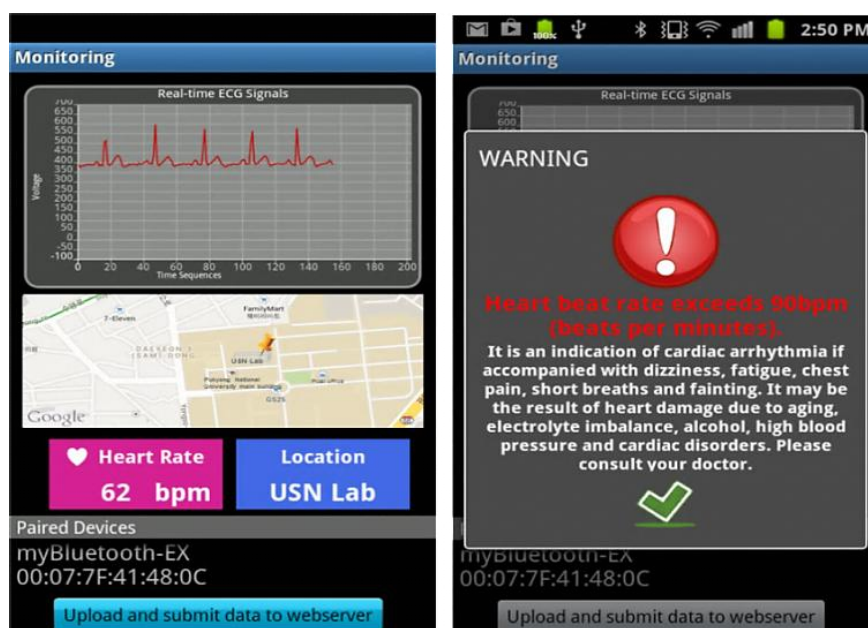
Monitoring

Real-time ECG Signals

700
650
600
550
500
450
400
350
300
250
200
150
100
50
0
-50
-100

Voltage

0 20 40 60 80 100 120 140 160 180 200

Time Sequences

7-Eleven
FamilyMart
DAEYEON 3 (SAM)-DONG
USN Lab
Pukyong National University main building
Post office
GS25
Google

Heart Rate
62 bpm

Location
USN Lab

Paired Devices
myBluetooth-EX
00:07:7F:41:48:0C

Upload and submit data to webserver

100%
2:50 PM

Monitoring

Real-time ECG Signals

700
650
600
550

WARNING

Heart beat rate exceeds 90bpm (beats per minutes).

It is an indication of cardiac arrhythmia if accompanied with dizziness, fatigue, chest pain, short breaths and fainting. It may be the result of heart damage due to aging, electrolyte imbalance, alcohol, high blood pressure and cardiac disorders. Please consult your doctor.

myBluetooth-EX
00:07:7F:41:48:0C

Upload and submit data to webserver